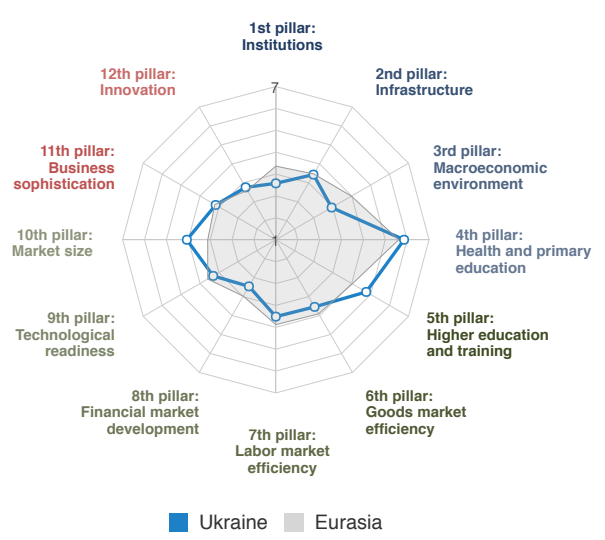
1st pillar:
Institutions

2nd pillar:
Infrastructure

3rd pillar:
Macroeconomic environment

4th pillar:
Health and primary education

5th pillar:
Higher education and training

6th pillar:
Goods market efficiency

7th pillar:
Labor market efficiency

8th pillar:
Financial market development

9th pillar:
Technological readiness

10th pillar:
Market size

11th pillar:
Business sophistication

12th pillar:
Innovation

7

1

Ukraine
Eurasia